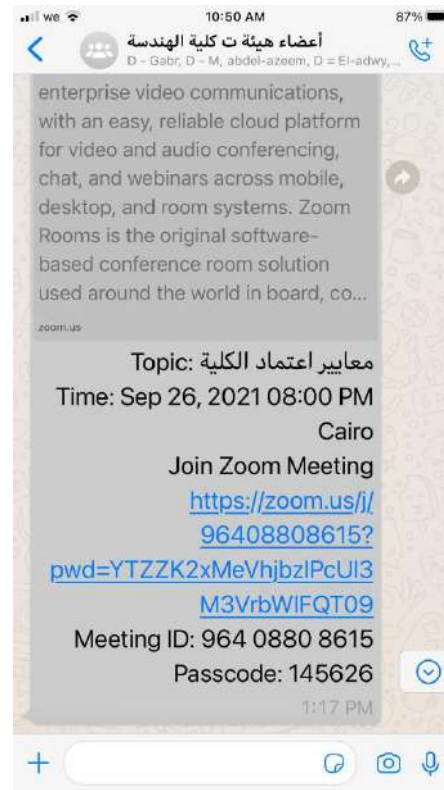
we 10:50 AM 87%

أعضاء هيئة ت كلية الهندسة
D - Gabr, D - M, abdel-azeem, D = El-adwy,...

enterprise video communications, with an easy, reliable cloud platform for video and audio conferencing, chat, and webinars across mobile, desktop, and room systems. Zoom Rooms is the original software-based conference room solution used around the world in board, co...

zoom.us

Topic: معايير اعتماد الكلية
Time: Sep 26, 2021 08:00 PM Cairo
Join Zoom Meeting
https://zoom.us/j/96408808615?pwd=YTZZK2xMeVhjbzlPcUl3M3VrbWlFQT09
Meeting ID: 964 0880 8615
Passcode: 145626

1:17 PM